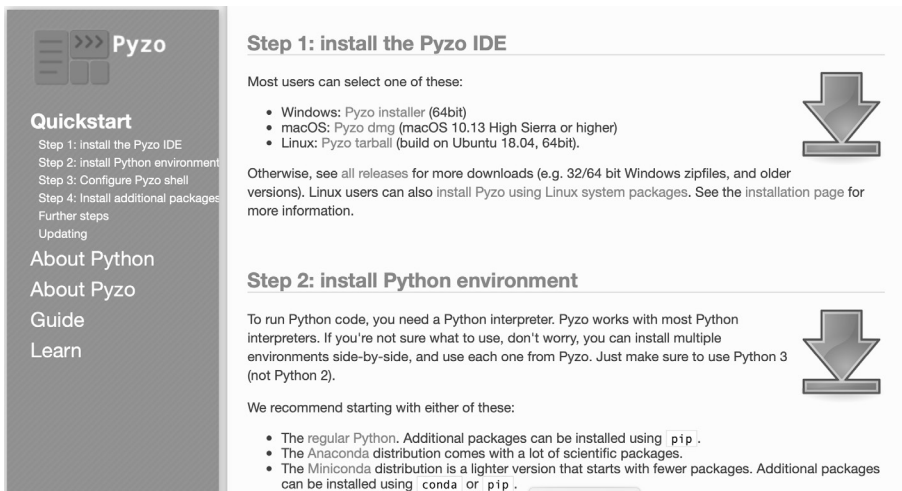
>>> Pyzo

Quickstart
Step 1: install the Pyzo IDE
Step 2: install Python environment
Step 3: Configure Pyzo shell
Step 4: Install additional packages
Further steps
Updating
About Python
About Pyzo
Guide
Learn

Step 1: install the Pyzo IDE

Most users can select one of these:

- Windows: Pyzo installer (64bit)
- macOS: Pyzo dmg (macOS 10.13 High Sierra or higher)
- Linux: Pyzo tarball (build on Ubuntu 18.04, 64bit).

Otherwise, see all releases for more downloads (e.g. 32/64 bit Windows zipfiles, and older versions). Linux users can also install Pyzo using Linux system packages. See the installation page for more information.

Step 2: install Python environment

To run Python code, you need a Python interpreter. Pyzo works with most Python interpreters. If you're not sure what to use, don't worry, you can install multiple environments side-by-side, and use each one from Pyzo. Just make sure to use Python 3 (not Python 2).

We recommend starting with either of these:

- The regular Python. Additional packages can be installed using pip.
- The Anaconda distribution comes with a lot of scientific packages.
- The Miniconda distribution is a lighter version that starts with fewer packages. Additional packages can be installed using conda or pip.